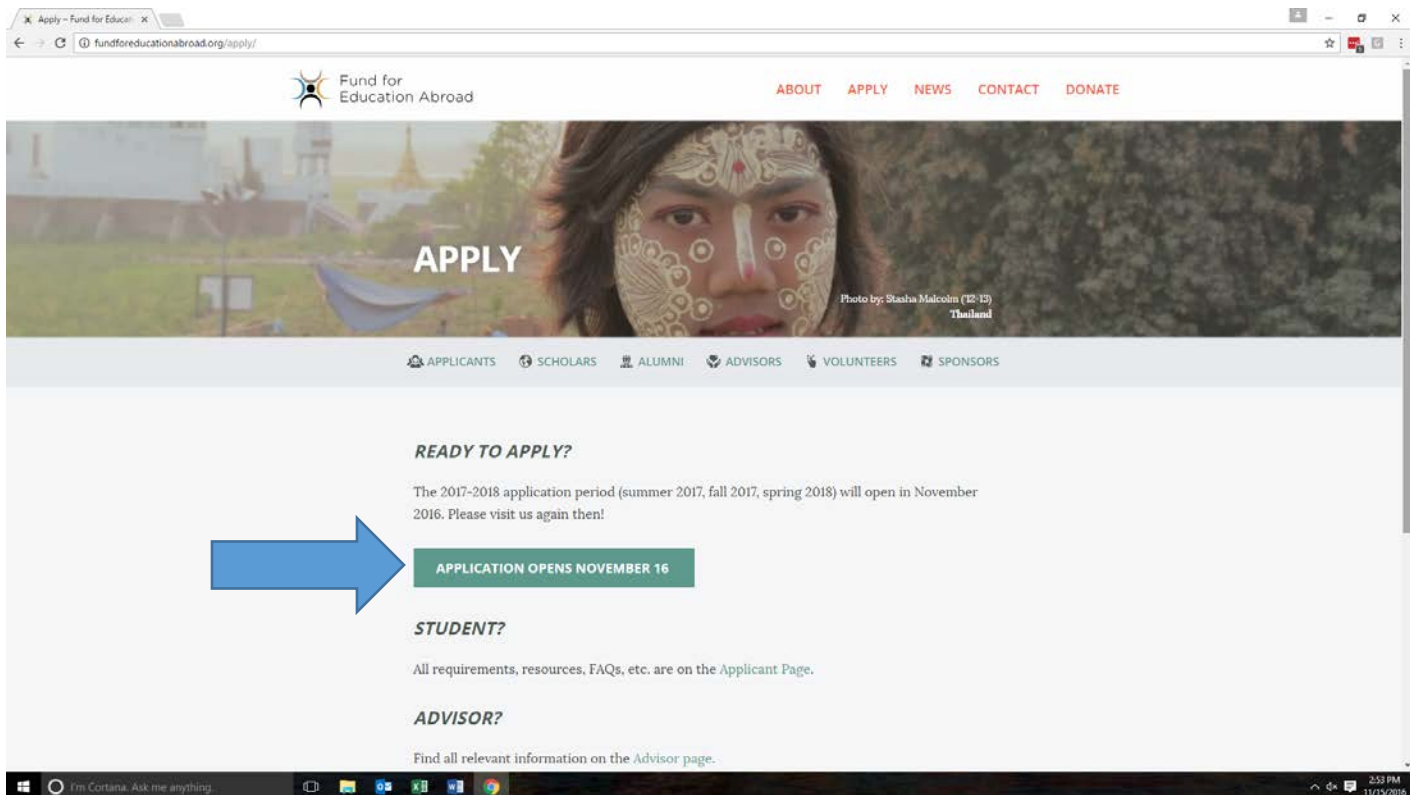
Apply – Fund for Educat ×

fundforeducationabroad.org/apply/

Fund for Education Abroad

ABOUT APPLY NEWS CONTACT DONATE

APPLY

Photo by: Stasha Malcolm ('12-13)
Thailand

APPLICANTS SCHOLARS ALUMNI ADVISORS VOLUNTEERS SPONSORS

READY TO APPLY?

The 2017-2018 application period (summer 2017, fall 2017, spring 2018) will open in November 2016. Please visit us again then!

APPLICATION OPENS NOVEMBER 16

STUDENT?

All requirements, resources, FAQs, etc. are on the Applicant Page.

ADVISOR?

Find all relevant information on the Advisor page.

I'm Cortana. Ask me anything.

2:53 PM
11/15/2016